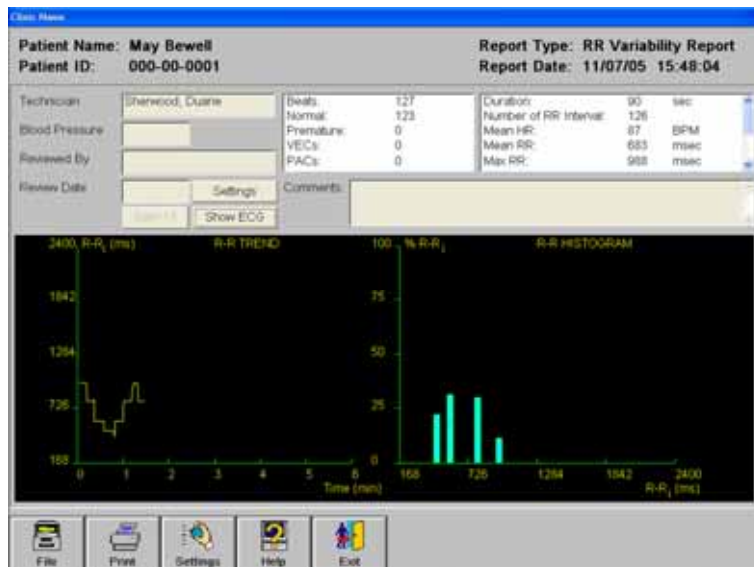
Clinic News

Patient Name: May Bewell
Patient ID: 000-00-0001

Report Type: RR Variability Report
Report Date: 11/07/05 15:48:04

Technician: Sherwood, Duane
Blood Pressure
Reviewed By
Review Date
Settings
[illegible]
Show ECG

| | |
|---|---|
| Beats: | 127 |
| Normal: | 123 |
| Premature: | 0 |
| VECs: | 0 |
| PACs: | 0 |

| | | |
|---|---|---|
| Duration: | 90 | sec |
| Number of RR Interval: | 126 | |
| Mean HR: | 87 | BPM |
| Mean RR: | 683 | msec |
| Max RR: | 988 | msec |

Comments:

2400 R-R$_i$ (ms)
R-R TREND
1842
1284
726
168
0 1 2 3 4 5 6
Time (min)

100 % R-R$_i$
R-R HISTOGRAM
75
50
25
0
168 726 1284 1842 2400
R-R$_i$ (ms)

File
Print
Settings
Help
Exit